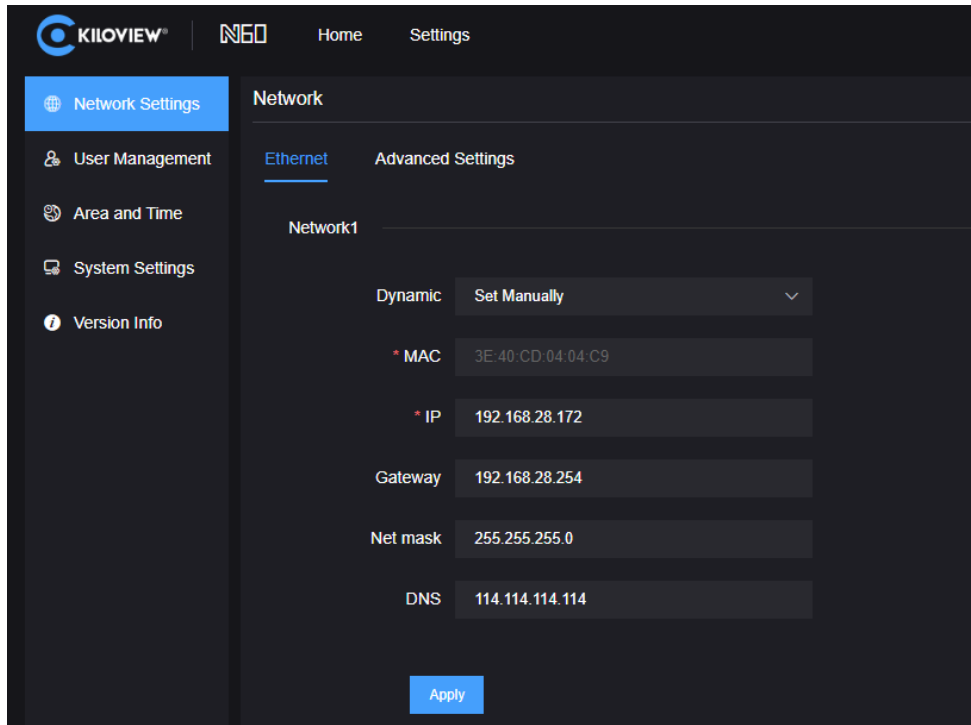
KILOVIEW®
N60
Home
Settings

Network Settings
User Management
Area and Time
System Settings
Version Info

Network

Ethernet
Advanced Settings

Network1

Dynamic
Set Manually

* MAC
3E:40:CD:04:04:C9

* IP
192.168.28.172

Gateway
192.168.28.254

Net mask
255.255.255.0

DNS
114.114.114.114

Apply